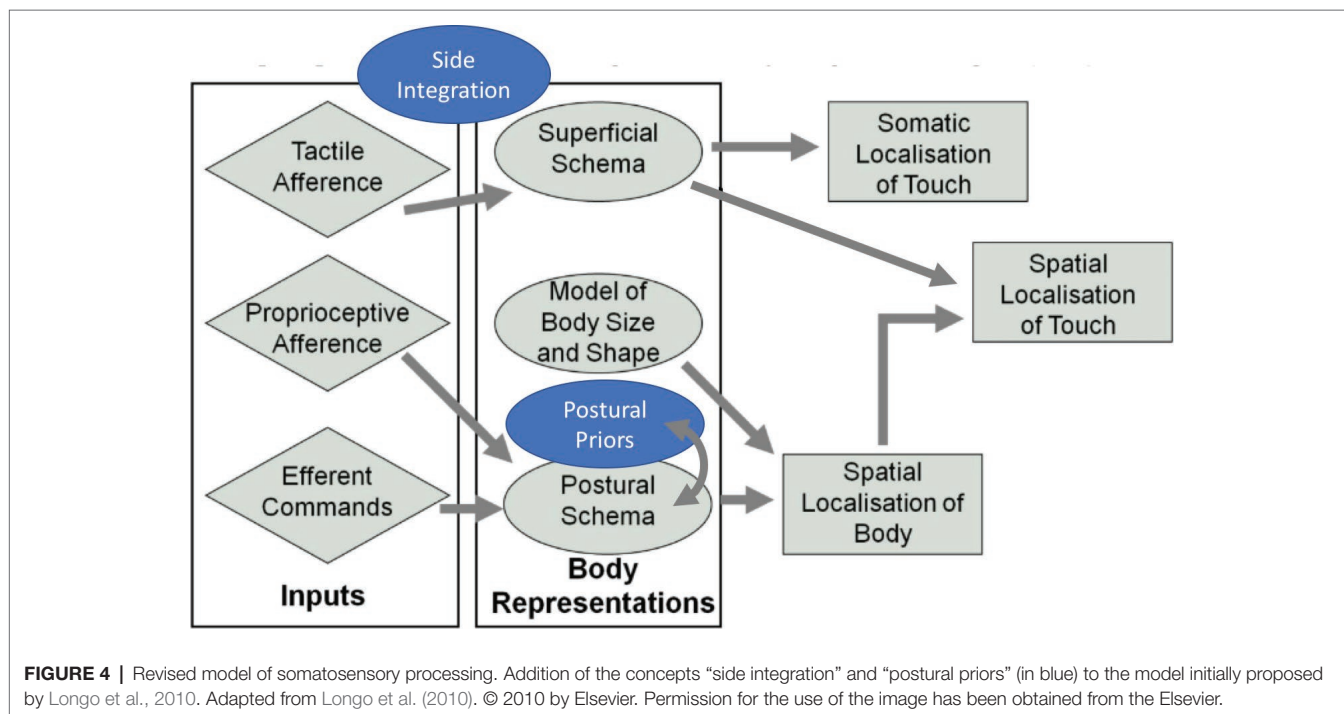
Side Integration

Tactile Afference

Proprioceptive Afference

Efferent Commands

Inputs

Superficial Schema

Model of Body Size and Shape

Postural Priors

Postural Schema

Body Representations

Somatic Localisation of Touch

Spatial Localisation of Touch

Spatial Localisation of Body

**FIGURE 4 |** Revised model of somatosensory processing. Addition of the concepts "side integration" and "postural priors" (in blue) to the model initially proposed by Longo et al., 2010. Adapted from Longo et al. (2010). © 2010 by Elsevier. Permission for the use of the image has been obtained from the Elsevier.